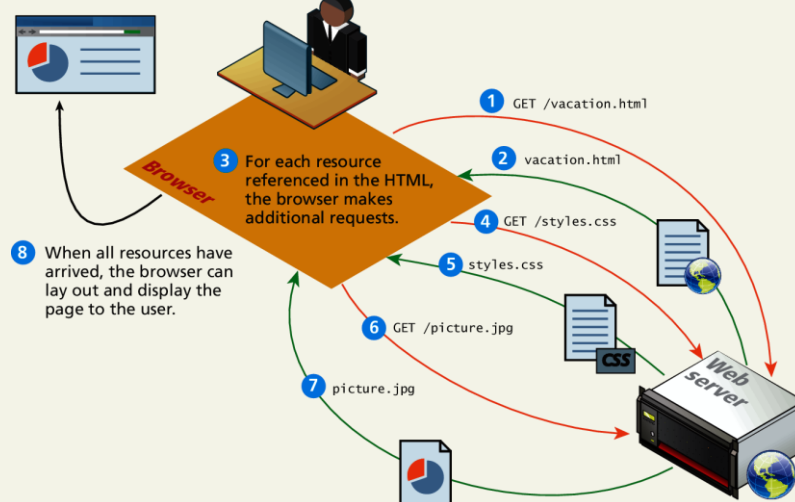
1 GET /vacation.html

2 vacation.html

Browser

3 For each resource referenced in the HTML, the browser makes additional requests.

4 GET /styles.css

5 styles.css

CSS

6 GET /picture.jpg

7 picture.jpg

8 When all resources have arrived, the browser can lay out and display the page to the user.

Web server